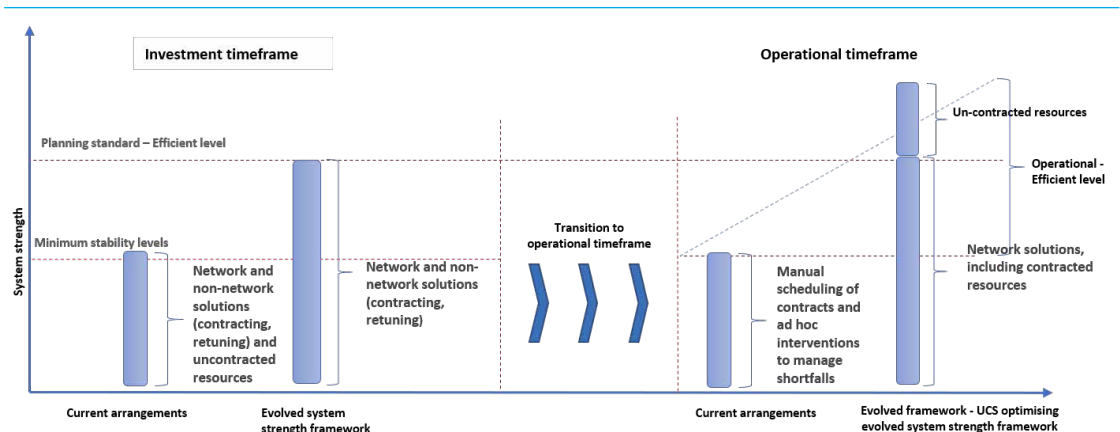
Investment timeframe

Operational timeframe

System strength

Planning standard – Efficient level

Minimum stability levels

Network and non-network solutions (contracting, retuning) and uncontracted resources

Network and non-network solutions (contracting, retuning)

Transition to operational timeframe

Manual scheduling of contracts and ad hoc interventions to manage shortfalls

Un-contracted resources

Operational - Efficient level

Network solutions, including contracted resources

Current arrangements

Evolved system strength framework

Current arrangements

Evolved framework - UCS optimising evolved system strength framework